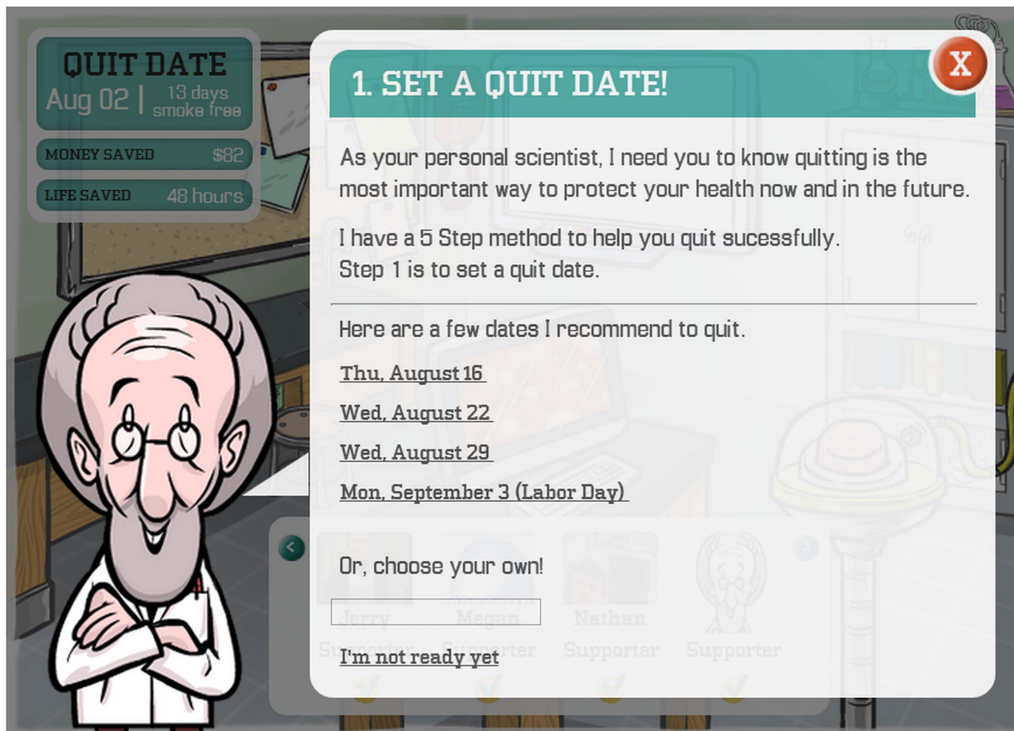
QUIT DATE
Aug 02 | 13 days smoke free

MONEY SAVED $82

LIFE SAVED 48 hours

1. SET A QUIT DATE!

X

As your personal scientist, I need you to know quitting is the most important way to protect your health now and in the future.

I have a 5 Step method to help you quit sucessfully.
Step 1 is to set a quit date.

Here are a few dates I recommend to quit.

Thu, August 16

Wed, August 22

Wed, August 29

Mon, September 3 (Labor Day)

Or, choose your own!

Jerry Supporter Megan Supporter Nathan Supporter Supporter

I'm not ready yet